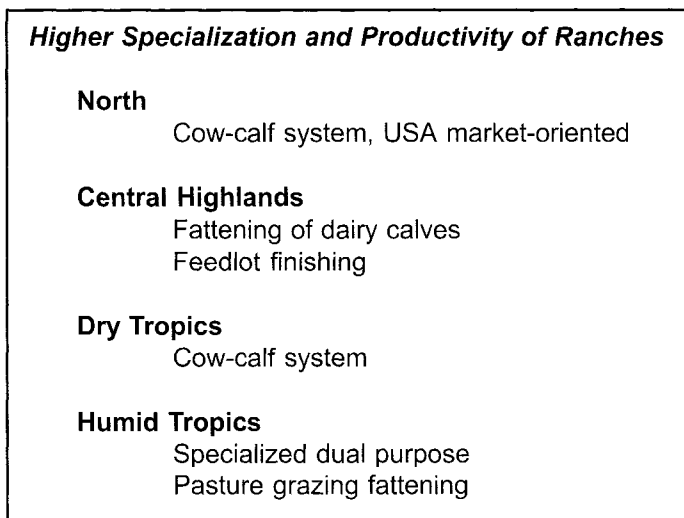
Higher Specialization and Productivity of Ranches

North
Cow-calf system, USA market-oriented

Central Highlands
Fattening of dairy calves
Feedlot finishing

Dry Tropics
Cow-calf system

Humid Tropics
Specialized dual purpose
Pasture grazing fattening